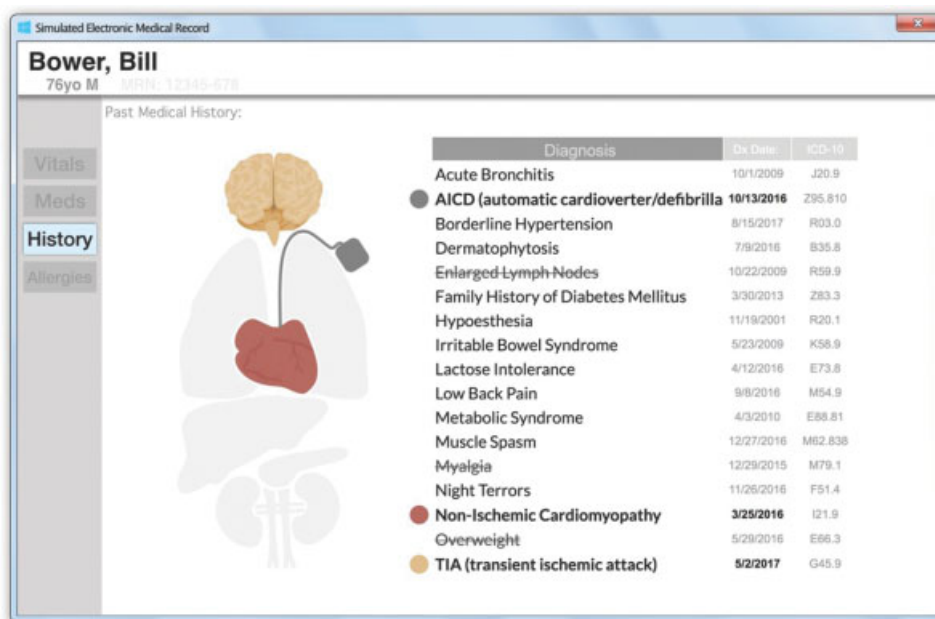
Simulated Electronic Medical Record

Bower, Bill
76yo M MRN: 12345-678

Past Medical History:

Vitals
Meds
History
Allergies

| Diagnosis | Dx Date: | ICD-10 |
|---|---|---|
| Acute Bronchitis | 10/1/2009 | J20.9 |
| AICD (automatic cardioverter/defibrilla | 10/13/2016 | Z95.810 |
| Borderline Hypertension | 8/15/2017 | R03.0 |
| Dermatophytosis | 7/9/2016 | B35.8 |
| ~~Enlarged Lymph Nodes~~ | 10/22/2009 | R59.9 |
| Family History of Diabetes Mellitus | 3/30/2013 | Z83.3 |
| Hypoesthesia | 11/19/2001 | R20.1 |
| Irritable Bowel Syndrome | 5/23/2009 | K58.9 |
| Lactose Intolerance | 4/12/2016 | E73.8 |
| Low Back Pain | 9/8/2016 | M54.9 |
| Metabolic Syndrome | 4/3/2010 | E88.81 |
| Muscle Spasm | 12/27/2016 | M62.838 |
| ~~Myalgia~~ | 12/29/2015 | M79.1 |
| Night Terrors | 11/26/2016 | F51.4 |
| Non-Ischemic Cardiomyopathy | 3/25/2016 | I21.9 |
| ~~Overweight~~ | 5/29/2016 | E66.3 |
| TIA (transient ischemic attack) | 5/2/2017 | G45.9 |